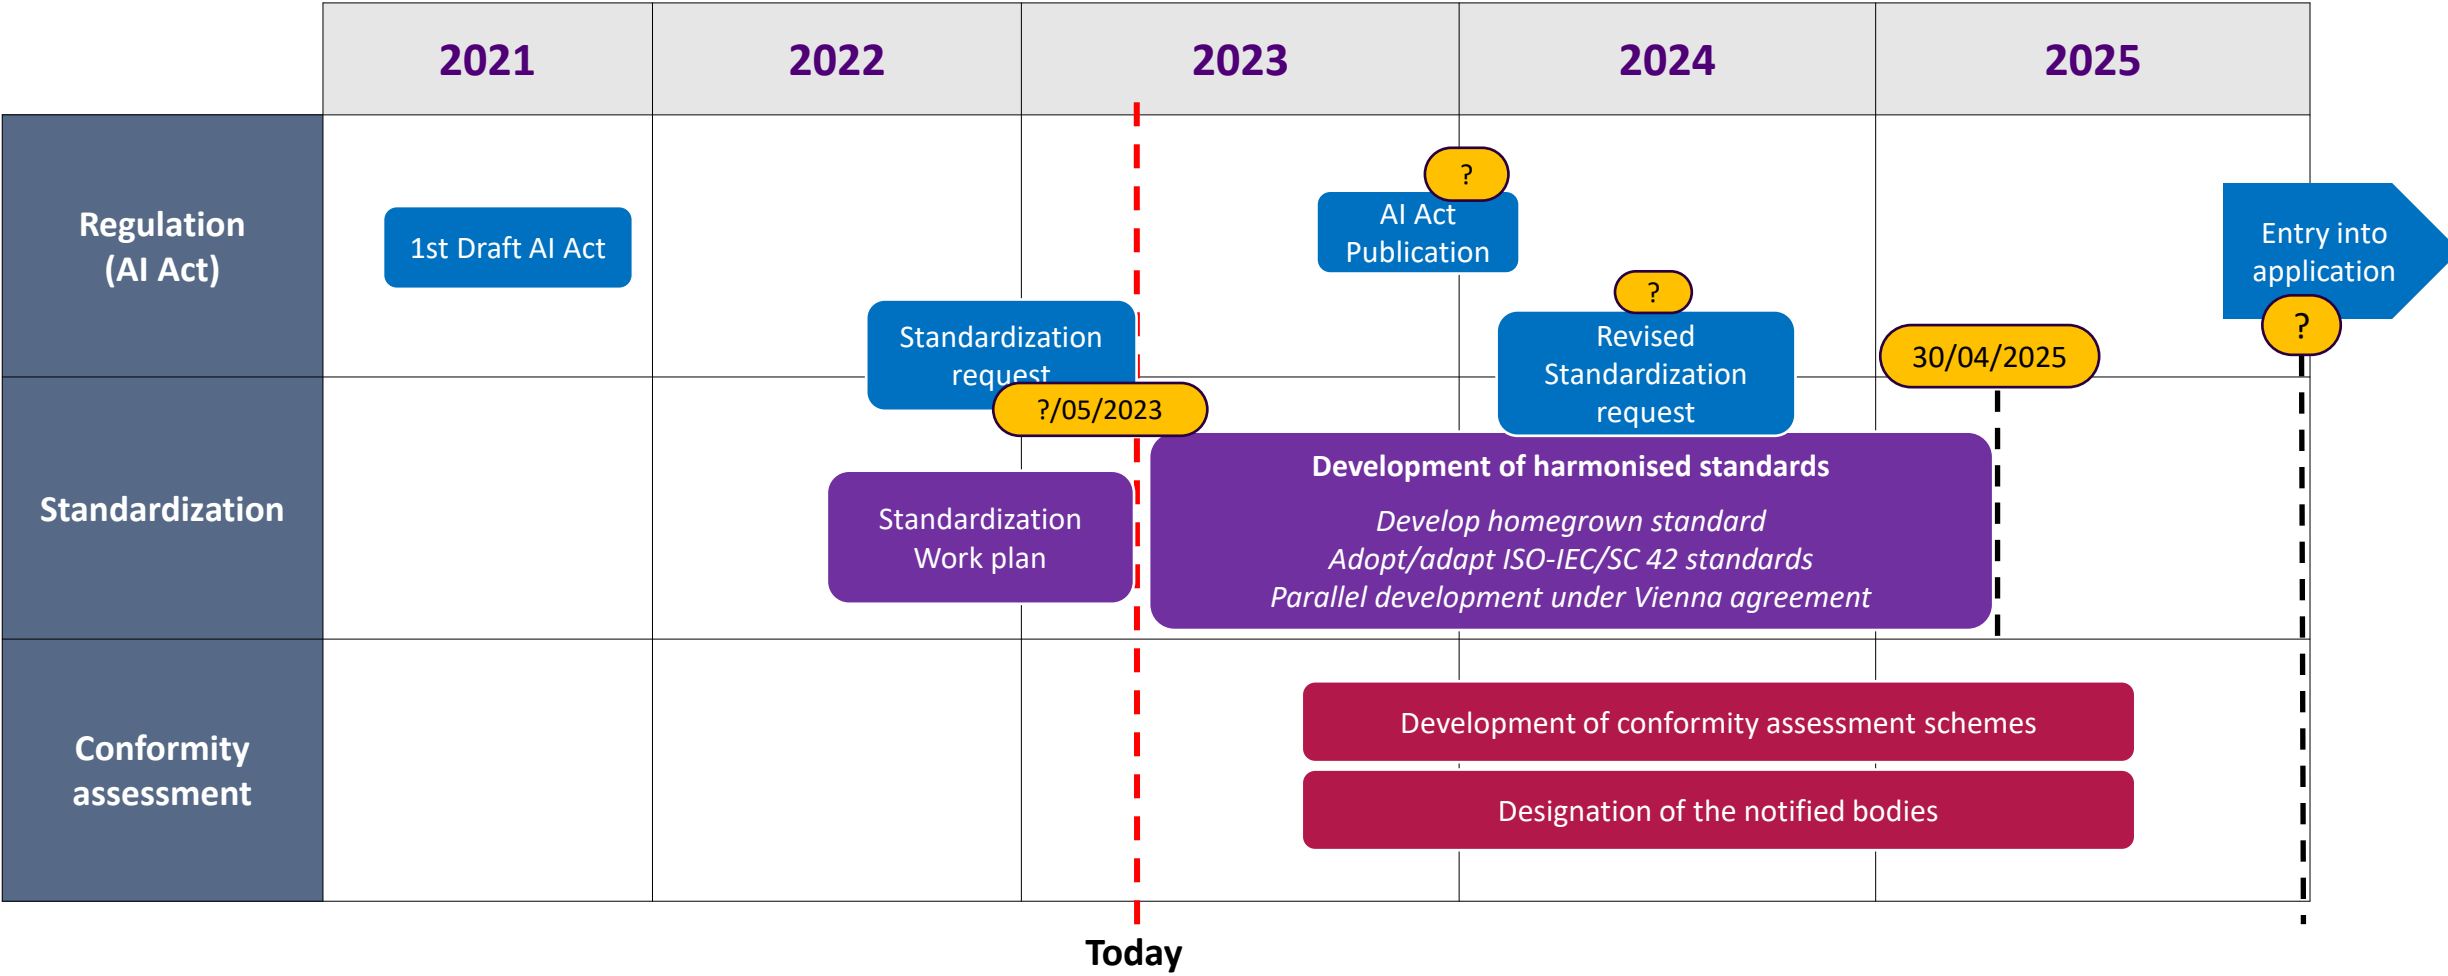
| | 2021 | 2022 | 2023 | 2024 | 2025 |
|---|---|---|---|---|---|
| Regulation (AI Act) | 1st Draft AI Act | Standardization request | | ? AI Act Publication | Entry into application ? |
| Standardization | | Standardization Work plan | ?/05/2023 | ? Revised Standardization request | 30/04/2025 |
| Conformity assessment | | | | | |

Development of harmonised standards

*Develop homegrown standard*
*Adopt/adapt ISO-IEC/SC 42 standards*
*Parallel development under Vienna agreement*

Development of conformity assessment schemes

Designation of the notified bodies

Today